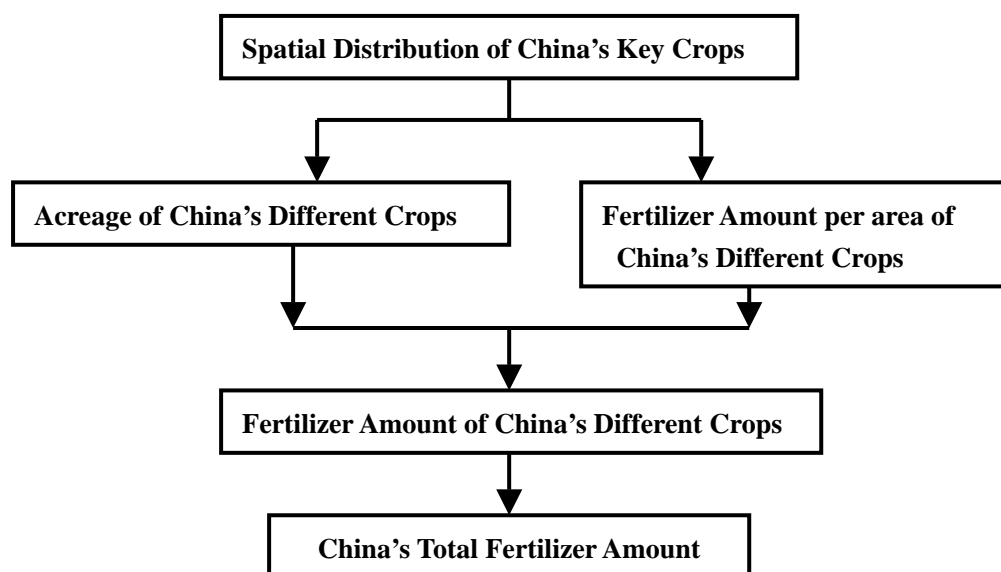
Spatial Distribution of China's Key Crops

Acreage of China's Different Crops

Fertilizer Amount per area of China's Different Crops

Fertilizer Amount of China's Different Crops

China's Total Fertilizer Amount